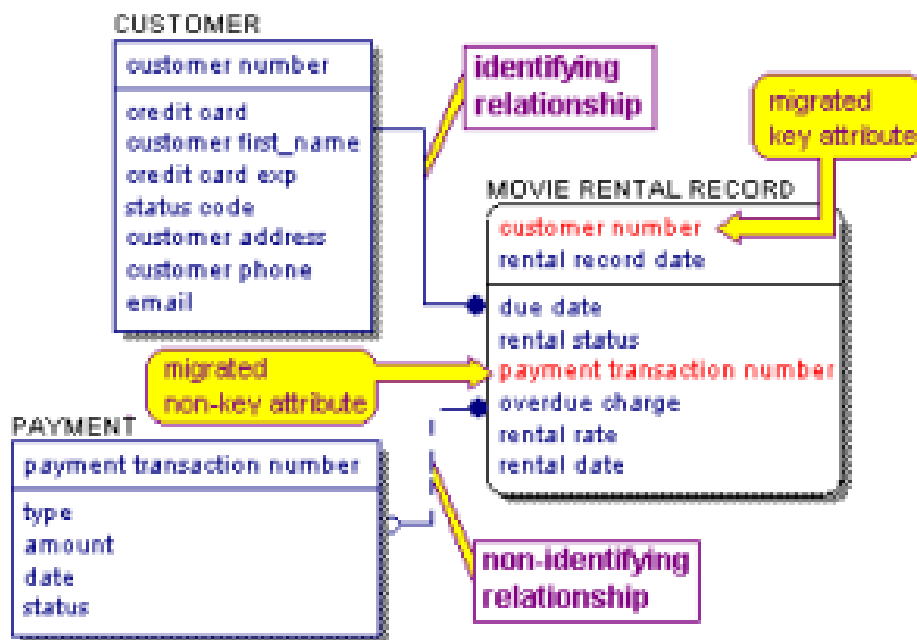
CUSTOMER

customer number

credit card
customer first_name
credit card exp
status code
customer address
customer phone
email

identifying relationship

migrated key attribute

MOVIE RENTAL RECORD

customer number
rental record date

due date
rental status
payment transaction number
overdue charge
rental rate
rental date

migrated non-key attribute

PAYMENT

payment transaction number

type
amount
date
status

non-identifying relationship